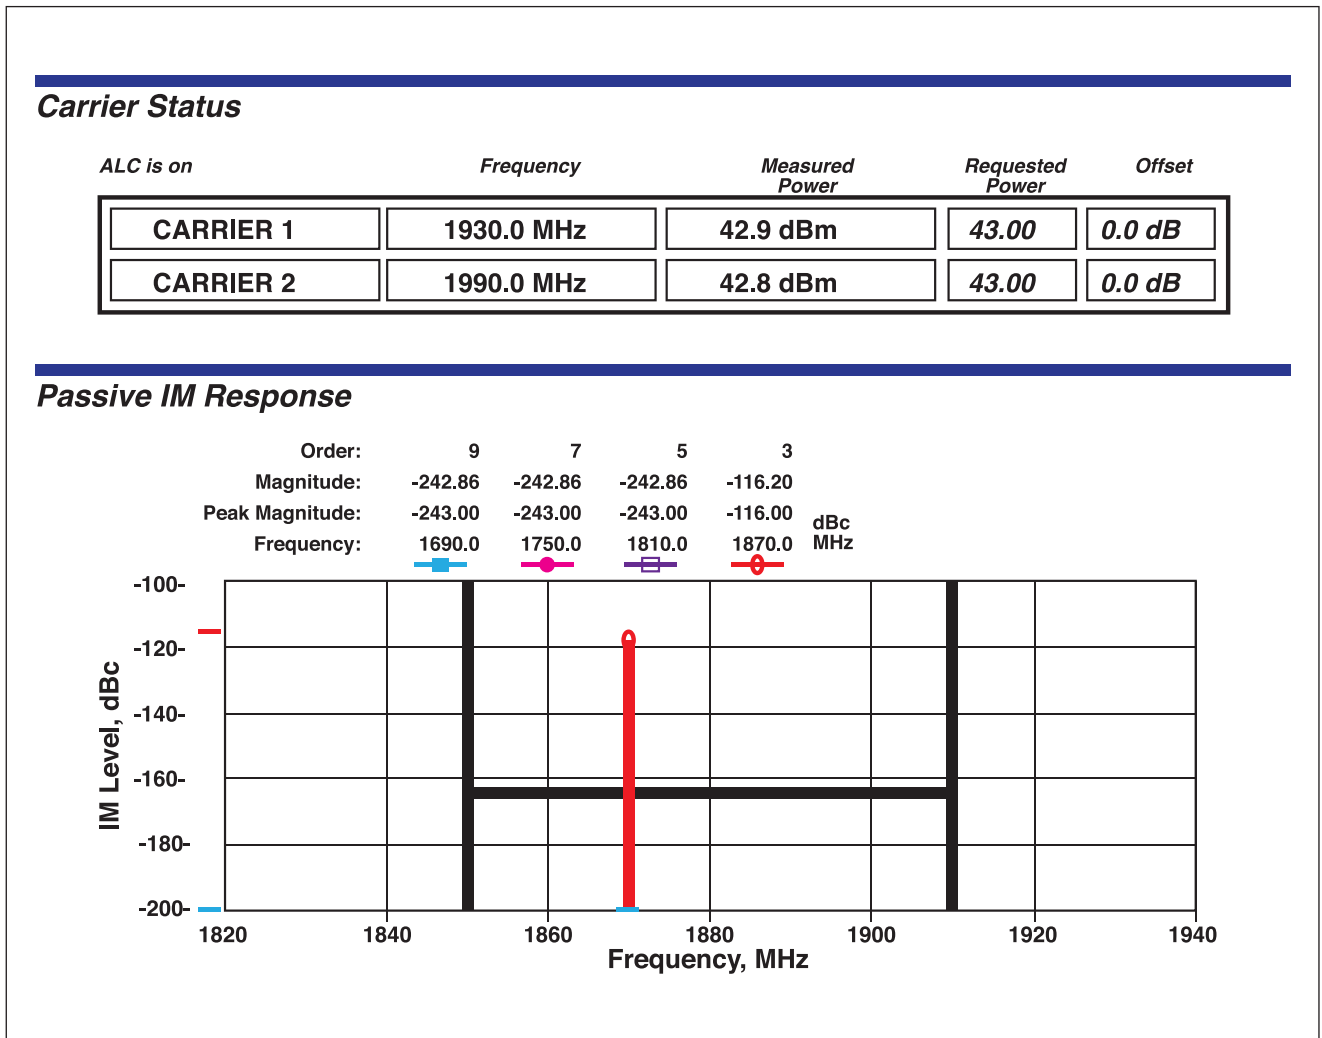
Carrier Status

ALC is on

| | Frequency | Measured Power | Requested Power | Offset |
|---|---|---|---|---|
| CARRIER 1 | 1930.0 MHz | 42.9 dBm | 43.00 | 0.0 dB |
| CARRIER 2 | 1990.0 MHz | 42.8 dBm | 43.00 | 0.0 dB |

Passive IM Response

| | | | | | |
|---|---|---|---|---|---|
| Order: | 9 | 7 | 5 | 3 | |
| Magnitude: | -242.86 | -242.86 | -242.86 | -116.20 | |
| Peak Magnitude: | -243.00 | -243.00 | -243.00 | -116.00 | dBc |
| Frequency: | 1690.0 | 1750.0 | 1810.0 | 1870.0 | MHz |

-100
-120
-140
-160
-180
-200

IM Level, dBc

1820
1840
1860
1880
1900
1920
1940

Frequency, MHz